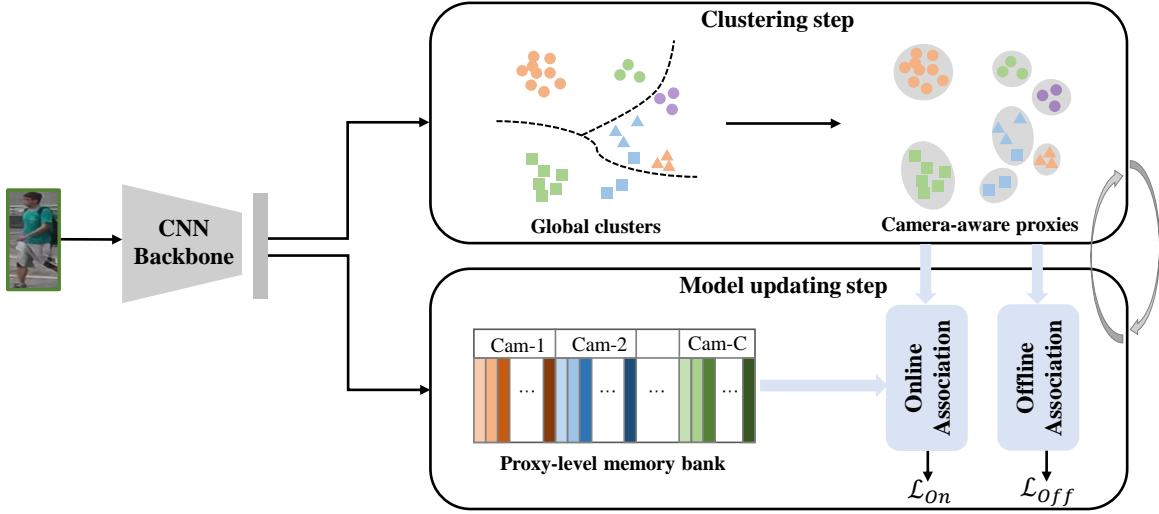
Clustering step

Global clusters

Camera-aware proxies

CNN Backbone

Model updating step

Cam-1 Cam-2 Cam-C

… … …

Proxy-level memory bank

Online Association

Offline Association

$\mathcal{L}_{On}$

$\mathcal{L}_{Off}$